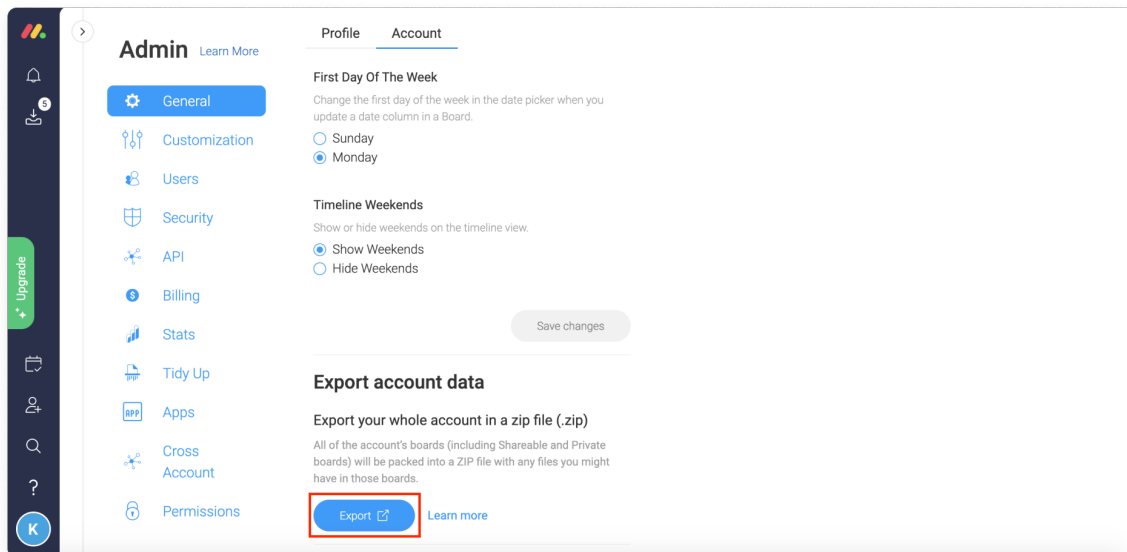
5

Upgrade

K

Admin Learn More

General

Customization

Users

Security

API

Billing

Stats

Tidy Up

APP Apps

Cross Account

Permissions

Profile Account

First Day Of The Week

Change the first day of the week in the date picker when you update a date column in a Board.

Sunday

Monday

Timeline Weekends

Show or hide weekends on the timeline view.

Show Weekends

Hide Weekends

Save changes

Export account data

Export your whole account in a zip file (.zip)

All of the account's boards (including Shareable and Private boards) will be packed into a ZIP file with any files you might have in those boards.

Export

Learn more